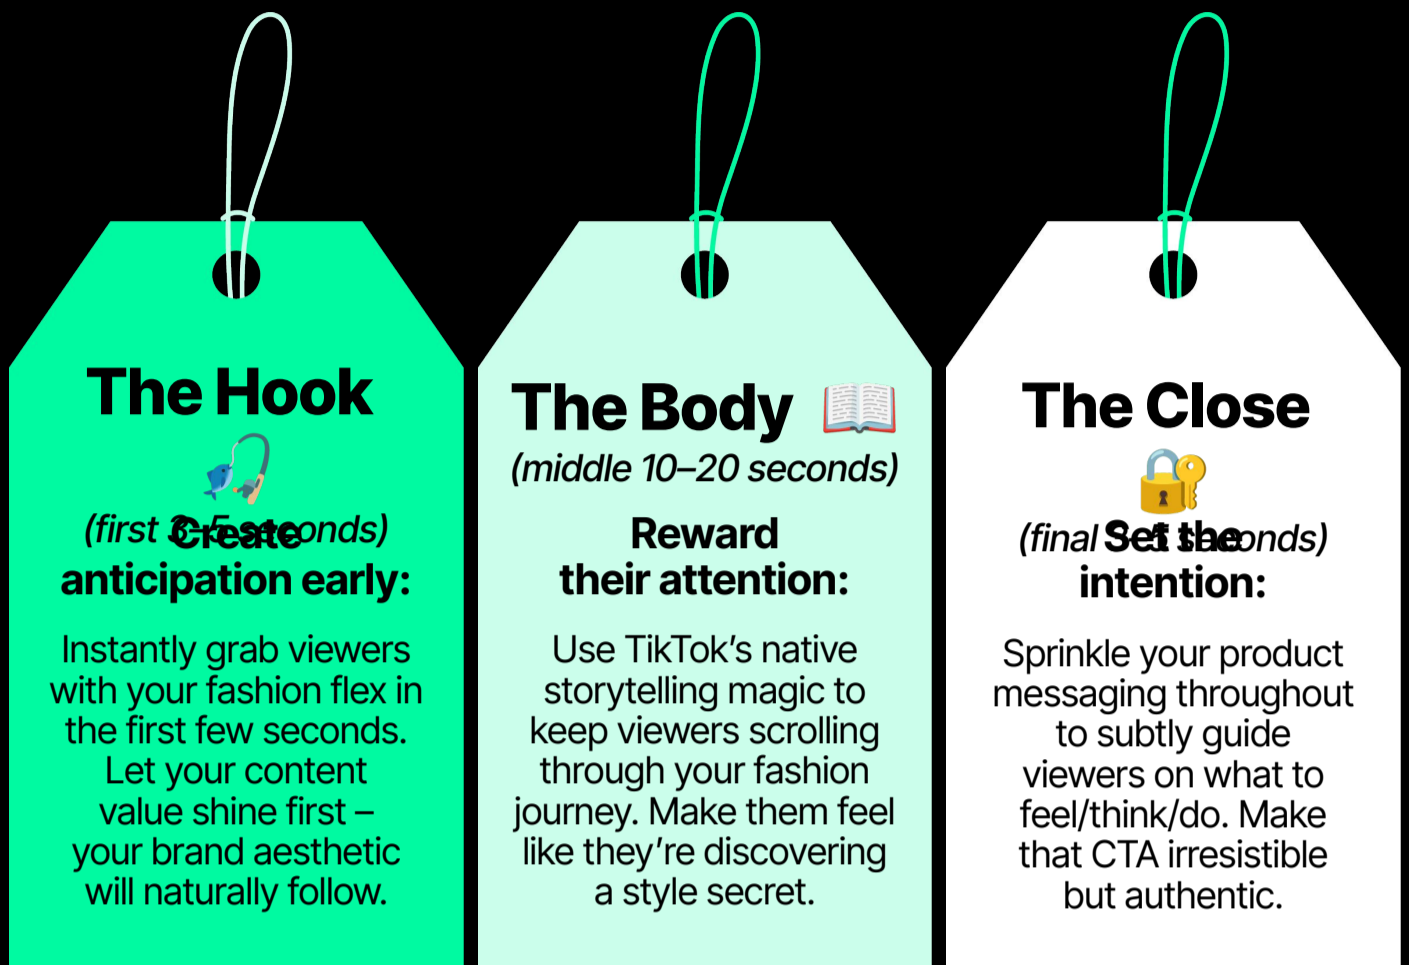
The Hook 🎣

(first 3–5 seconds)
Create anticipation early:

Instantly grab viewers with your fashion flex in the first few seconds. Let your content value shine first – your brand aesthetic will naturally follow.

The Body 📖

(middle 10–20 seconds)

Reward their attention:

Use TikTok's native storytelling magic to keep viewers scrolling through your fashion journey. Make them feel like they're discovering a style secret.

The Close 🔐

(final 5 seconds)
Set the intention:

Sprinkle your product messaging throughout to subtly guide viewers on what to feel/think/do. Make that CTA irresistible but authentic.